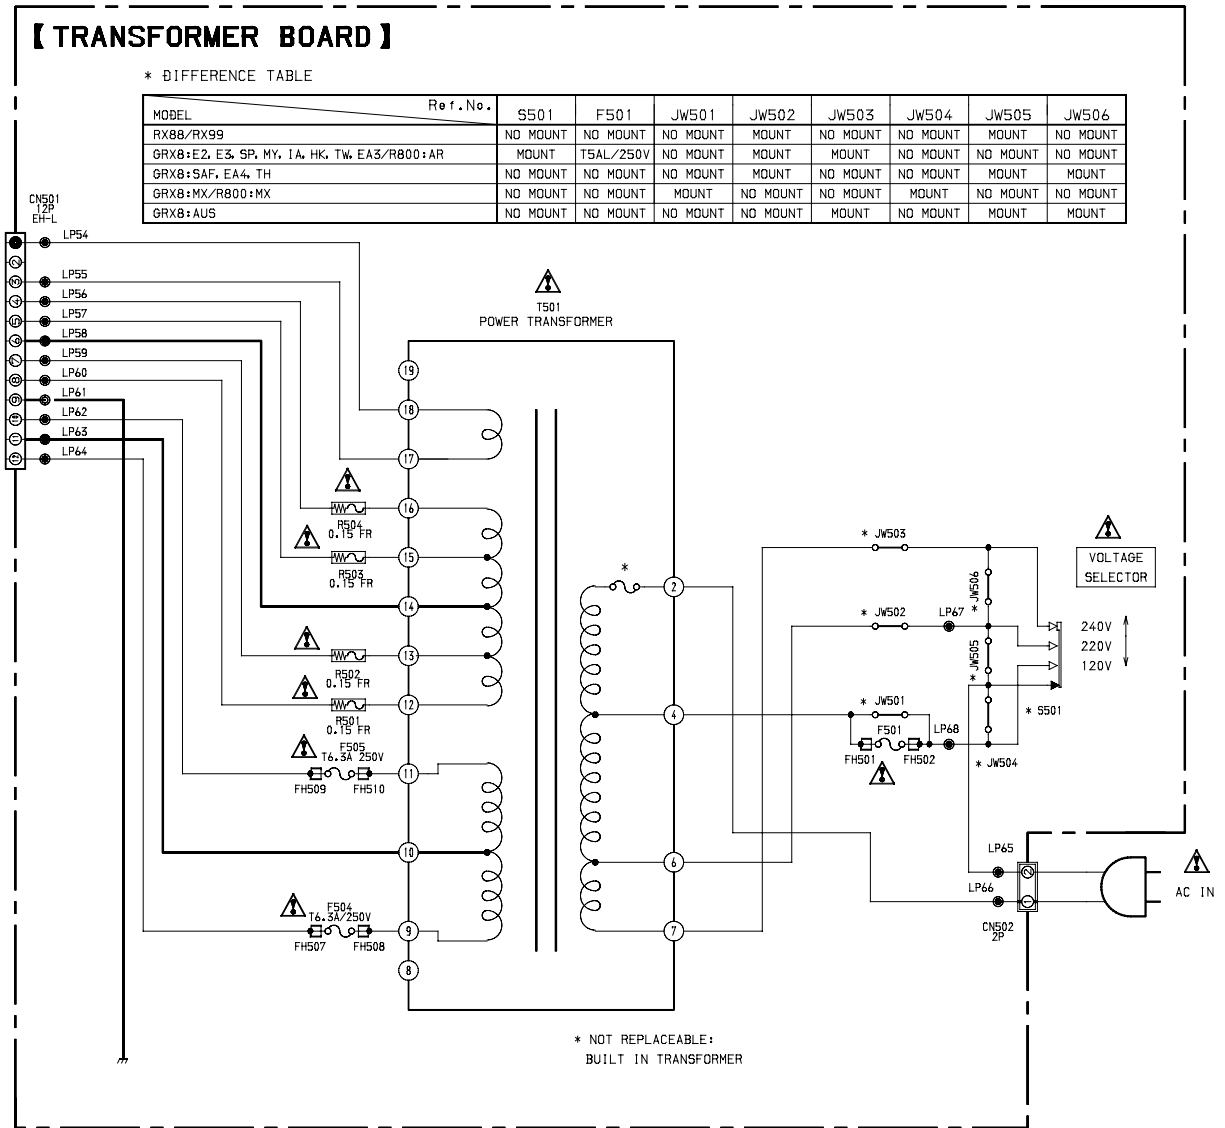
【TRANSFORMER BOARD】

＊ DIFFERENCE TABLE

| MODEL / Ref.No. | S501 | F501 | JW501 | JW502 | JW503 | JW504 | JW505 | JW506 |
|---|---|---|---|---|---|---|---|---|
| RX88/RX99 | NO MOUNT | NO MOUNT | NO MOUNT | MOUNT | NO MOUNT | NO MOUNT | MOUNT | NO MOUNT |
| GRX8:E2, E3, SP, MY, IA, HK, TW, EA3/R800:AR | MOUNT | T5AL/250V | NO MOUNT | MOUNT | MOUNT | NO MOUNT | NO MOUNT | NO MOUNT |
| GRX8:SAF, EA4, TH | NO MOUNT | NO MOUNT | NO MOUNT | MOUNT | NO MOUNT | NO MOUNT | NO MOUNT | MOUNT |
| GRX8:MX/R800:MX | NO MOUNT | NO MOUNT | MOUNT | NO MOUNT | NO MOUNT | MOUNT | NO MOUNT | NO MOUNT |
| GRX8:AUS | NO MOUNT | NO MOUNT | NO MOUNT | NO MOUNT | MOUNT | NO MOUNT | MOUNT | MOUNT |

CN501
12P
EH-L

1 2 3 4 5 6 7 8 9 10 11 12

LP54
LP55
LP56
LP57
LP58
LP59
LP60
LP61
LP62
LP63
LP64

T501
POWER TRANSFORMER

19
18
17
16
15
14
13
12
11
10
9
8

R504
0.15 FR
R503
0.15 FR
R502
0.15 FR
R501
0.15 FR
F505
T6.3A 250V
FH509
FH510
F504
T6.3A/250V
FH507
FH508

＊
2
4
6
7

＊ JW503
＊ JW502
LP67
＊ JW501
F501
FH501
FH502
LP68
JW506 ＊
JW505
＊
＊ JW504
＊ S501

VOLTAGE
SELECTOR

240V
220V
120V

LP65
LP66
CN502
2P
AC IN

＊ NOT REPLACEABLE:
BUILT IN TRANSFORMER